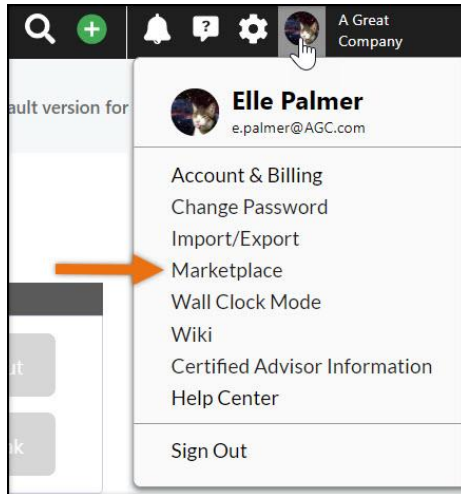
A Great Company

ault version for

Elle Palmer
e.palmer@AGC.com

Account & Billing
Change Password
Import/Export
Marketplace
Wall Clock Mode
Wiki
Certified Advisor Information
Help Center

Sign Out

ut

k